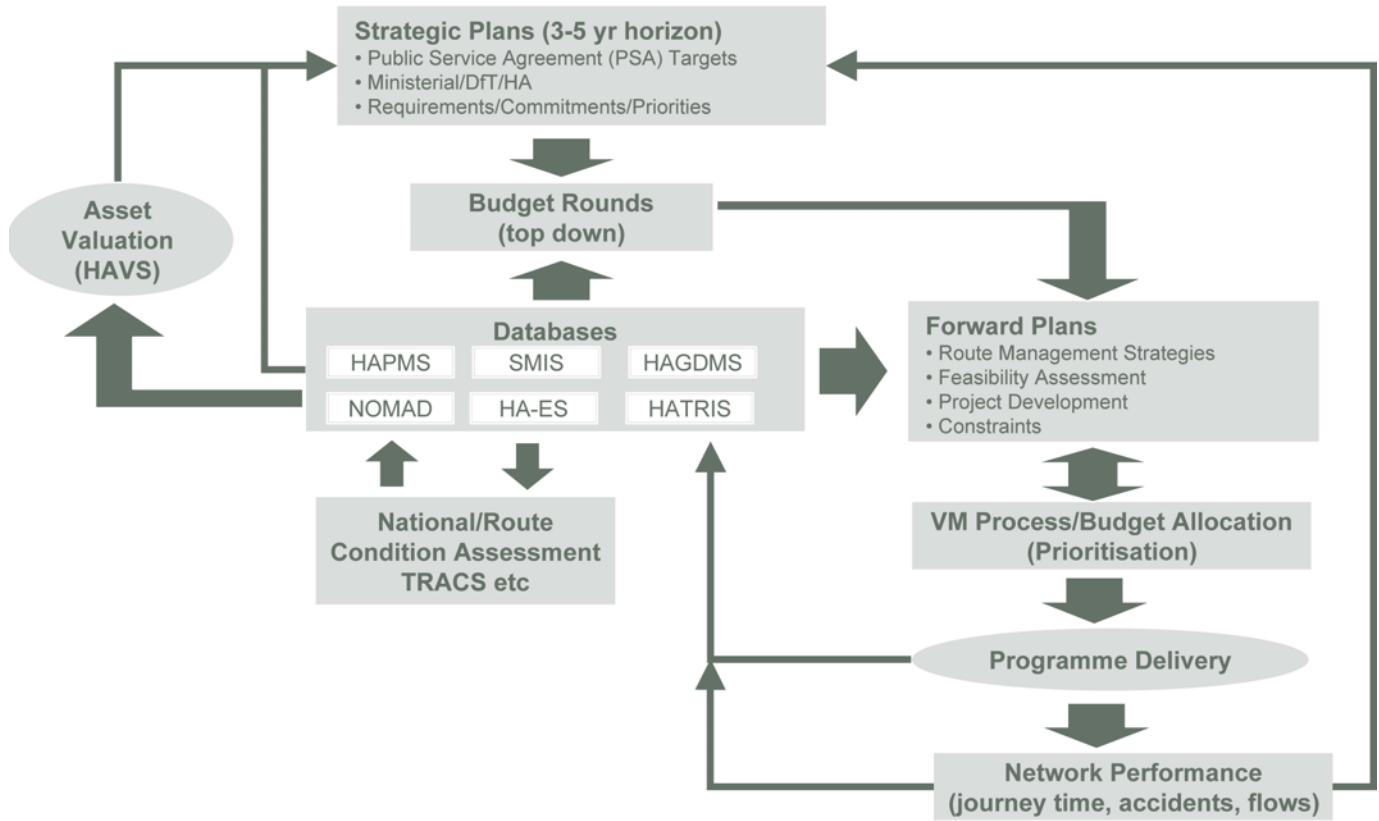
Strategic Plans (3-5 yr horizon)
• Public Service Agreement (PSA) Targets
• Ministerial/DfT/HA
• Requirements/Commitments/Priorities

Asset Valuation (HAVS)

Budget Rounds (top down)

Databases
HAPMS
SMIS
HAGDMS
NOMAD
HA-ES
HATRIS

Forward Plans
• Route Management Strategies
• Feasibility Assessment
• Project Development
• Constraints

National/Route Condition Assessment TRACS etc

VM Process/Budget Allocation (Prioritisation)

Programme Delivery

Network Performance (journey time, accidents, flows)